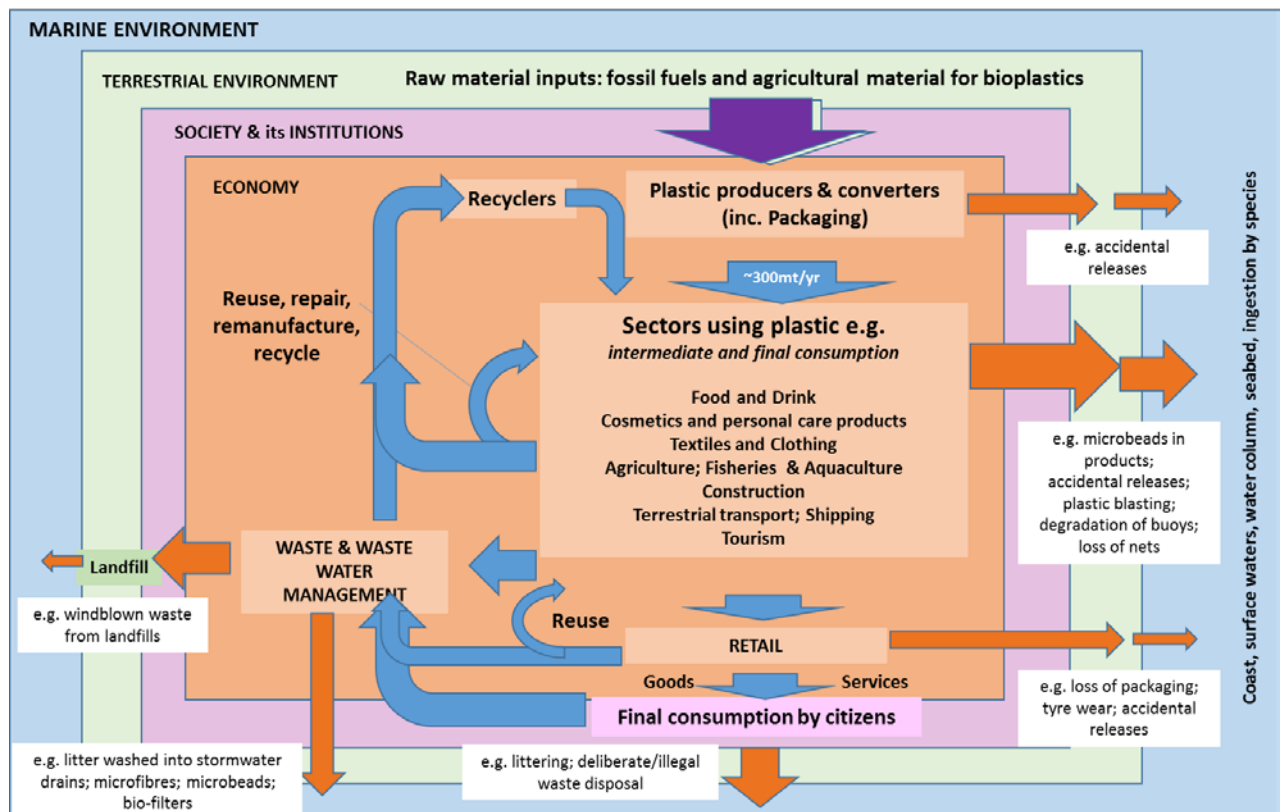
MARINE ENVIRONMENT

TERRESTRIAL ENVIRONMENT

Raw material inputs: fossil fuels and agricultural material for bioplastics

SOCIETY & its INSTITUTIONS

ECONOMY

Recyclers

Plastic producers & converters (inc. Packaging)

e.g. accidental releases

~300mt/yr

Reuse, repair, remanufacture, recycle

Sectors using plastic e.g.
intermediate and final consumption

Food and Drink
Cosmetics and personal care products
Textiles and Clothing
Agriculture; Fisheries & Aquaculture
Construction
Terrestrial transport; Shipping
Tourism

e.g. microbeads in products; accidental releases; plastic blasting; degradation of buoys; loss of nets

Landfill

WASTE & WASTE WATER MANAGEMENT

e.g. windblown waste from landfills

Reuse

RETAIL

Goods

Services

Final consumption by citizens

e.g. loss of packaging; tyre wear; accidental releases

e.g. litter washed into stormwater drains; microfibres; microbeads; bio-filters

e.g. littering; deliberate/illegal waste disposal

Coast, surface waters, water column, seabed, ingestion by species